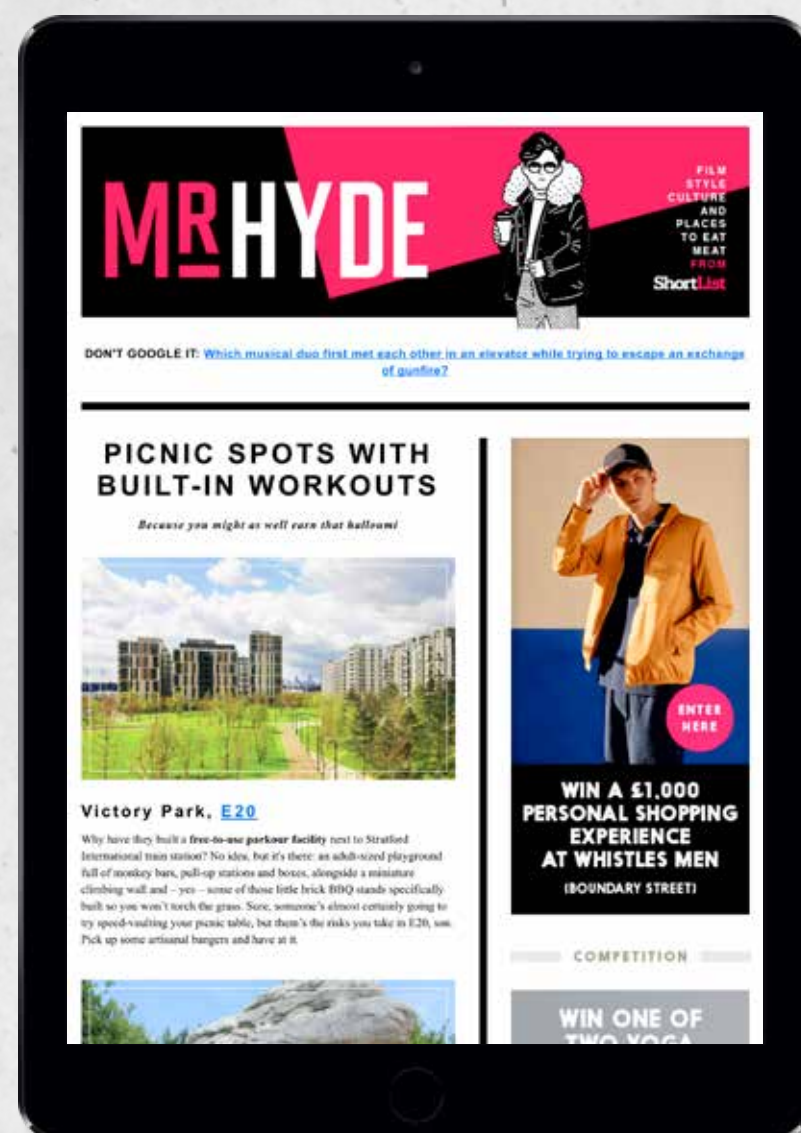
MR HYDE

FILM STYLE CULTURE AND PLACES TO EAT MEAT FROM ShortList

DON'T GOOGLE IT: Which musical duo first met each other in an elevator while trying to escape an exchange of gunfire?

PICNIC SPOTS WITH BUILT-IN WORKOUTS

Because you might as well earn that halloumi

Victory Park, E20

Why have they built a free-to-use parkour facility next to Stratford International train station? No idea, but it's there: an adult-sized playground full of monkey bars, pull-up stations and boxes, alongside a miniature climbing wall and – yes – some of those little brick BBQ stands specifically built so you won't torch the grass. Sure, someone's almost certainly going to try speed-vaulting your picnic table, but them's the risks you take in E20, son. Pick up some artisanal bangers and have at it.

ENTER HERE

WIN A £1,000 PERSONAL SHOPPING EXPERIENCE AT WHISTLES MEN (BOUNDARY STREET)

COMPETITION

WIN ONE OF TWO YOGA